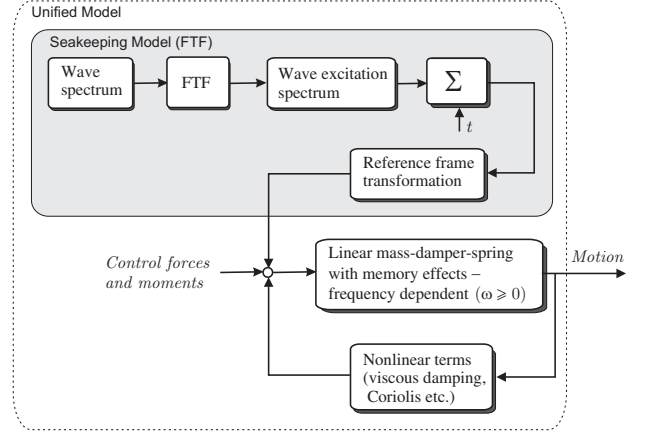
Unified Model

Seakeeping Model (FTF)

Wave spectrum

FTF

Wave excitation spectrum

$\Sigma$

$t$

Reference frame transformation

Control forces and moments

Linear mass-damper-spring with memory effects – frequency dependent $(\omega \geqslant 0)$

Motion

Nonlinear terms (viscous damping, Coriolis etc.)